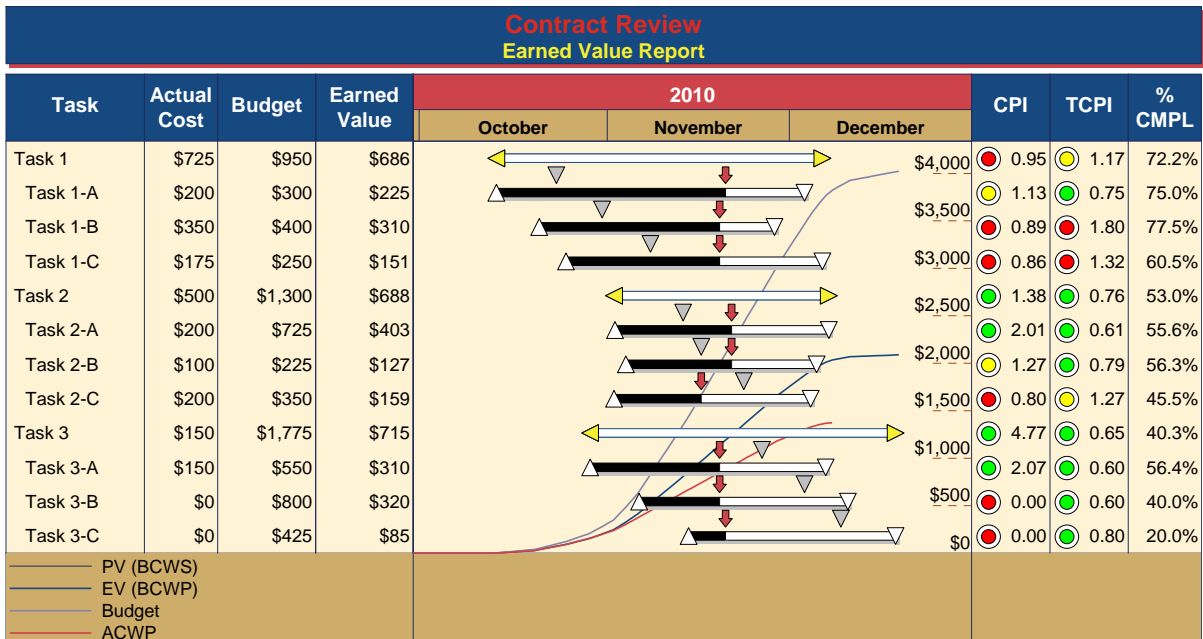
Contract Review
Earned Value Report

| Task | Actual Cost | Budget | Earned Value | CPI | TCPI | % CMPL |
|---|---|---|---|---|---|---|
| Task 1 | $725 | $950 | $686 | 0.95 | 1.17 | 72.2% |
| Task 1-A | $200 | $300 | $225 | 1.13 | 0.75 | 75.0% |
| Task 1-B | $350 | $400 | $310 | 0.89 | 1.80 | 77.5% |
| Task 1-C | $175 | $250 | $151 | 0.86 | 1.32 | 60.5% |
| Task 2 | $500 | $1,300 | $688 | 1.38 | 0.76 | 53.0% |
| Task 2-A | $200 | $725 | $403 | 2.01 | 0.61 | 55.6% |
| Task 2-B | $100 | $225 | $127 | 1.27 | 0.79 | 56.3% |
| Task 2-C | $200 | $350 | $159 | 0.80 | 1.27 | 45.5% |
| Task 3 | $150 | $1,775 | $715 | 4.77 | 0.65 | 40.3% |
| Task 3-A | $150 | $550 | $310 | 2.07 | 0.60 | 56.4% |
| Task 3-B | $0 | $800 | $320 | 0.00 | 0.60 | 40.0% |
| Task 3-C | $0 | $425 | $85 | 0.00 | 0.80 | 20.0% |

2010
October November December

$4,000
$3,500
$3,000
$2,500
$2,000
$1,500
$1,000
$500
$0

PV (BCWS)
EV (BCWP)
Budget
ACWP